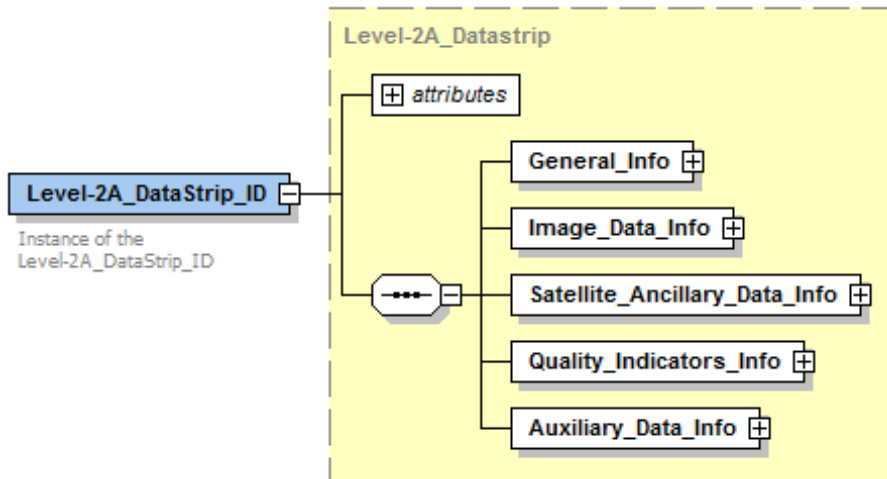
Level-2A_Datastrip

attributes

Level-2A_DataStrip_ID

Instance of the Level-2A_DataStrip_ID

General_Info

Image_Data_Info

Satellite_Ancillary_Data_Info

Quality_Indicators_Info

Auxiliary_Data_Info